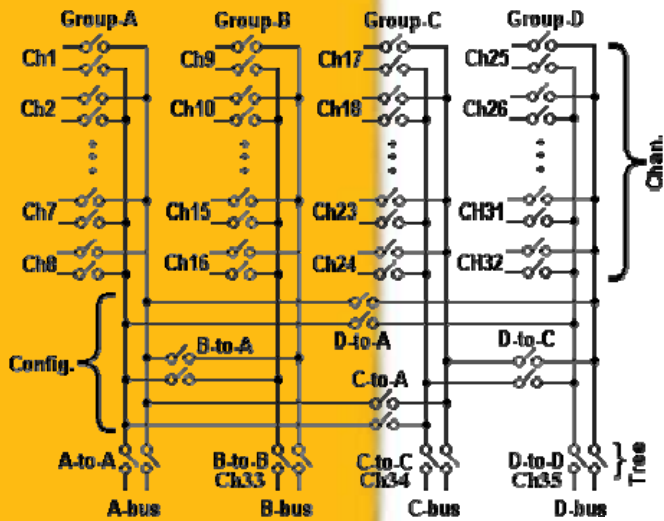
Group-A
Group-B
Group-C
Group-D
Ch1
Ch9
Ch17
Ch25
Ch2
Ch10
Ch18
Ch26
Ch7
Ch15
Ch23
Ch31
Ch8
Ch16
Ch24
Ch32
Chan.
Config.
B-to-A
D-to-A
D-to-C
C-to-A
A-to-A
B-to-B
Ch33
C-to-C
Ch34
D-to-D
Ch35
Tree
A-bus
B-bus
C-bus
D-bus